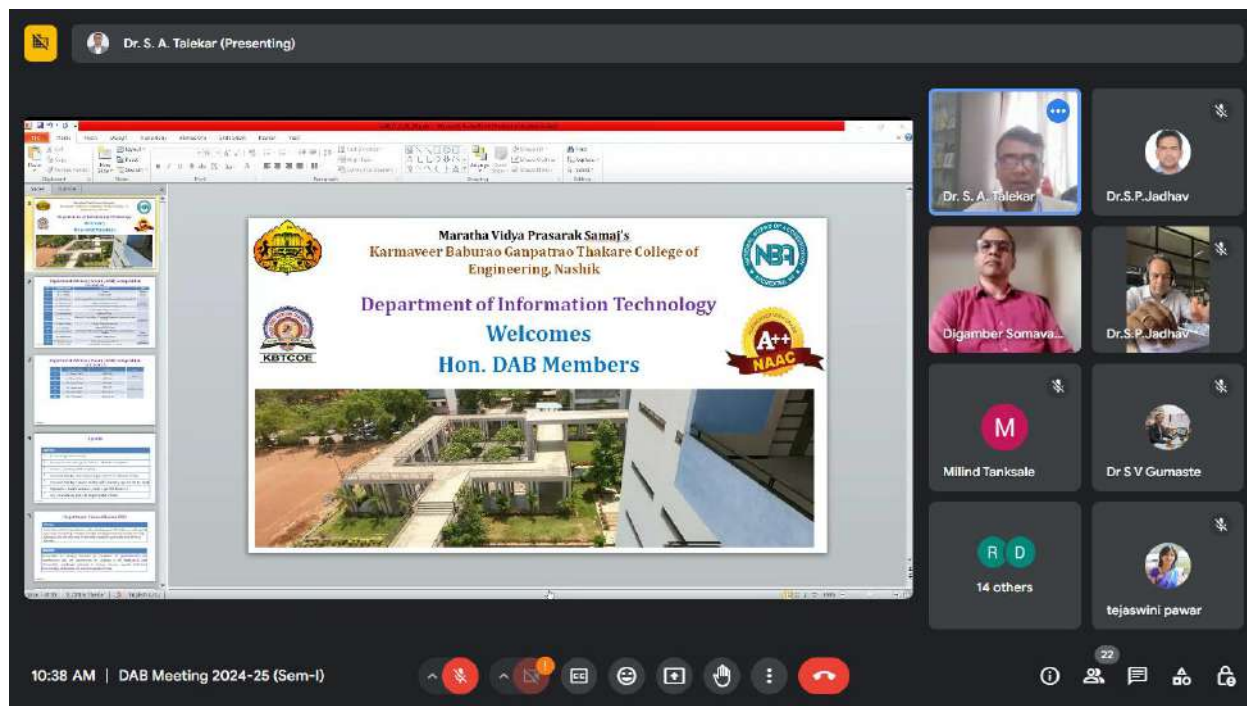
Dr. S. A. Talekar (Presenting)

Maratha Vidya Prasarak Samaj's
Karmaveer Baburao Ganpatrao Thakare College of Engineering, Nashik

NBA

KBTCOE

Department of Information Technology
Welcomes
Hon. DAB Members

A++
NAAC

Dr. S. A. Talekar
Dr.S.P.Jadhav
Digamber Somava...
Dr.S.P.Jadhav
M
Milind Tanksale
Dr S V Gumaste
R D
14 others
tejaswini pawar

10:38 AM | DAB Meeting 2024-25 (Sem-I)

22